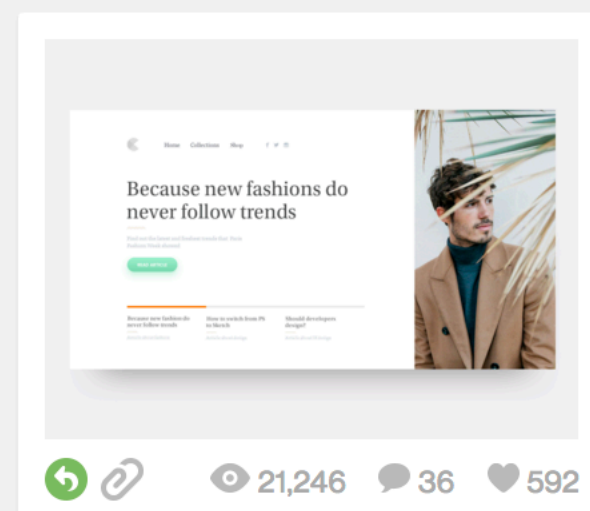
Home Collections Shop

Because new fashions do never follow trends

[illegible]

READ ARTICLE

Because new fashion do never follow trends

How to switch from PS to Sketch

Should developers design?

21,246 36 592